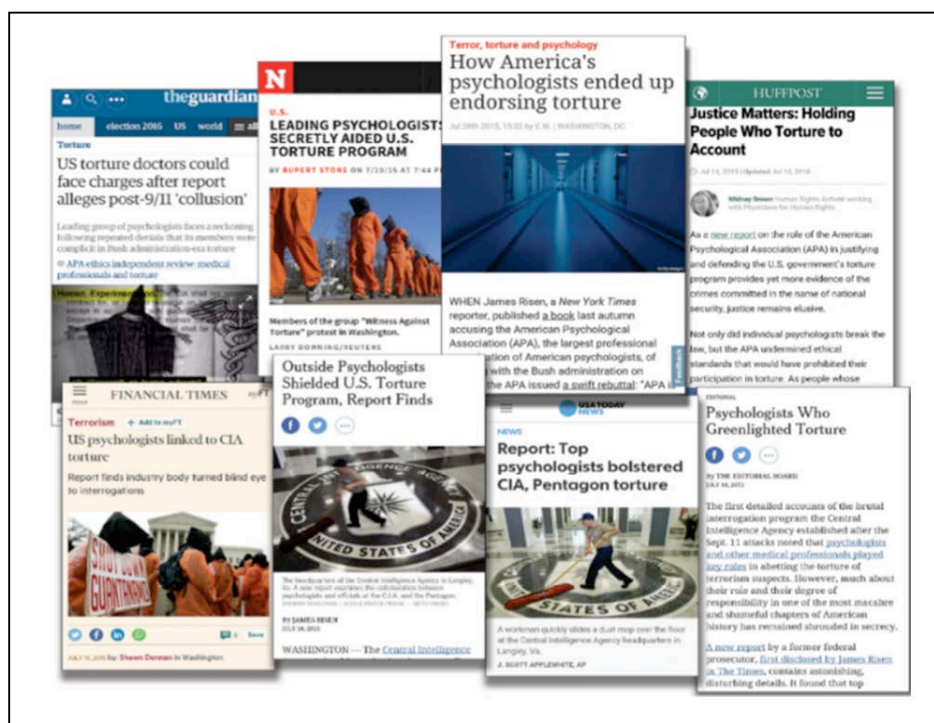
theguardian

home election 2016 US world

Torture

US torture doctors could face charges after report alleges post-9/11 'collusion'

Leading group of psychologists faces a reckoning following repeated denials that its members were complicit in Bush administration-era torture

APA ethics independent review: medical professionals and torture

N

U.S.

LEADING PSYCHOLOGISTS SECRETLY AIDED U.S. TORTURE PROGRAM

BY RUPERT STONE ON 7/10/15 AT 7:44 PM

Members of the group "Witness Against Torture" protest in Washington.

LARRY DOWNING/REUTERS

Terror, torture and psychology

How America's psychologists ended up endorsing torture

Jul 28th 2015, 15:55 by E.W. | WASHINGTON, DC

WHEN James Risen, a New York Times reporter, published a book last autumn accusing the American Psychological Association (APA), the largest professional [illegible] of American psychologists, of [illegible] with the Bush administration on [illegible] the APA issued a swift rebuttal: "APA is

HUFFPOST

Justice Matters: Holding People Who Torture to Account

Jul 14, 2015 | Updated Jul 14, 2016

Mishay Siman Human Rights Activist working with Physicians for Human Rights

As a new report on the role of the American Psychological Association (APA) in justifying and defending the U.S. government's torture program provides yet more evidence of the crimes committed in the name of national security, justice remains elusive.

Not only did individual psychologists break the law, but the APA undermined ethical standards that would have prohibited their participation in torture. As people whose

FINANCIAL TIMES

Terrorism + Add to myFT

US psychologists linked to CIA torture

Report finds industry body turned blind eye to interrogations

SHUT DOWN GUANTANAMO

July 10, 2015 by: Shawn Donnan in Washington

Outside Psychologists Shielded U.S. Torture Program, Report Finds

CENTRAL INTELLIGENCE AGENCY UNITED STATES OF AMERICA

By JAMES RISEN
JULY 10, 2015

WASHINGTON — The Central Intelligence

USA TODAY NEWS

NEWS

Report: Top psychologists bolstered CIA, Pentagon torture

STATES OF AMERICA

A workman quickly slides a dust mop over the floor at the Central Intelligence Agency headquarters in Langley, Va.

J. SCOTT APPLEWHITE, AP

EDITORIAL

Psychologists Who Greenlighted Torture

By THE EDITORIAL BOARD
JULY 14, 2015

The first detailed accounts of the brutal interrogation program the Central Intelligence Agency established after the Sept. 11 attacks noted that psychologists and other medical professionals played key roles in abetting the torture of terrorism suspects. However, much about their role and their degree of responsibility in one of the most macabre and shameful chapters of American history has remained shrouded in secrecy.

A new report by a former federal prosecutor, first disclosed by James Risen in The Times, contains astonishing, disturbing details. It found that top